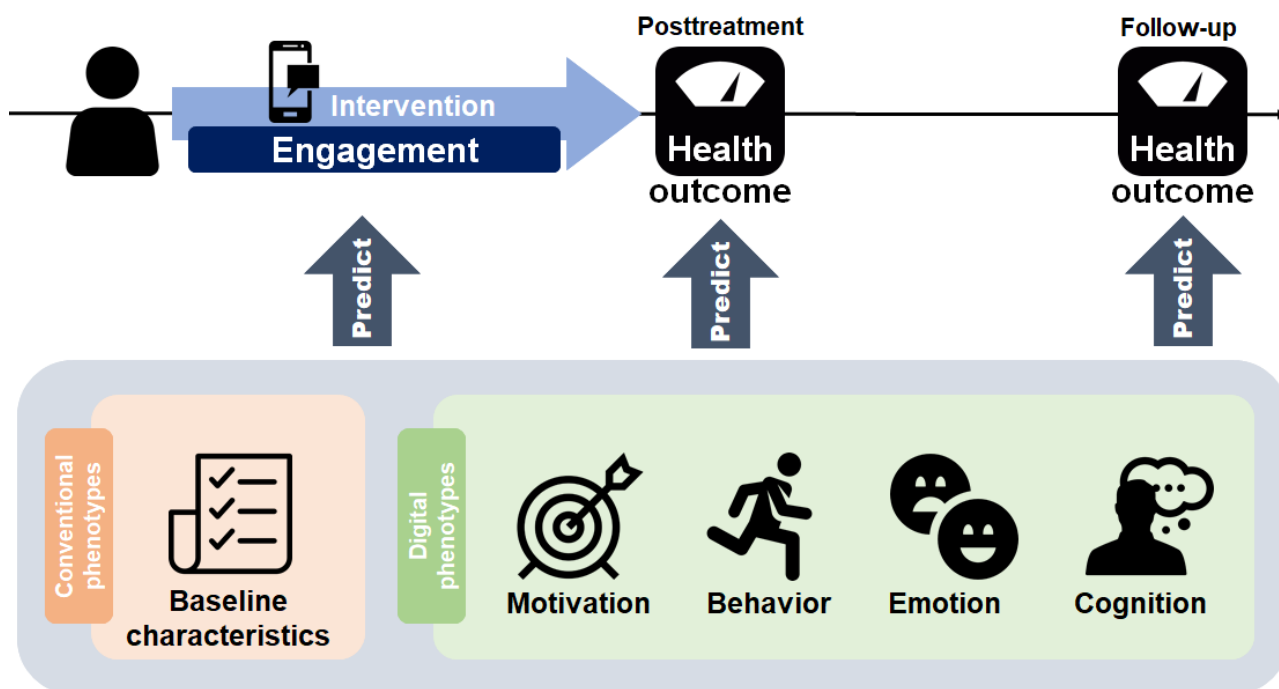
Posttreatment

Follow-up

Intervention

Engagement

Health outcome

Health outcome

Predict

Predict

Predict

Conventional phenotypes

Baseline characteristics

Digital phenotypes

Motivation

Behavior

Emotion

Cognition